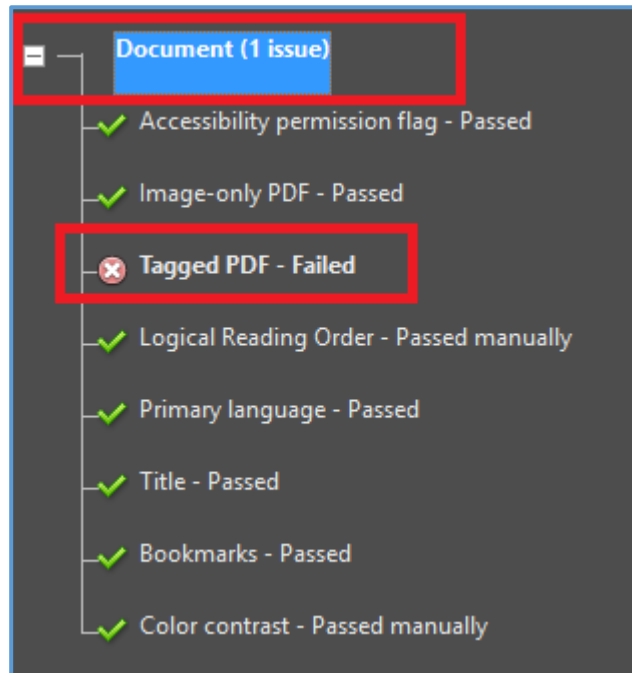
Document (1 issue)

Accessibility permission flag - Passed

Image-only PDF - Passed

Tagged PDF - Failed

Logical Reading Order - Passed manually

Primary language - Passed

Title - Passed

Bookmarks - Passed

Color contrast - Passed manually